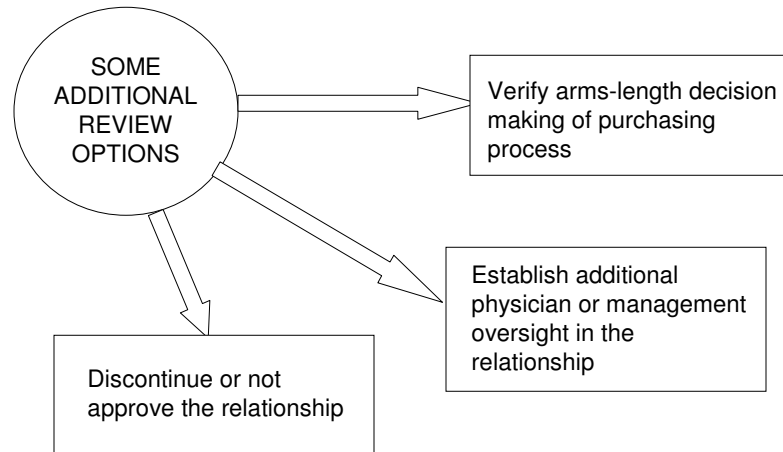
SOME ADDITIONAL REVIEW OPTIONS

Verify arms-length decision making of purchasing process

Establish additional physician or management oversight in the relationship

Discontinue or not approve the relationship